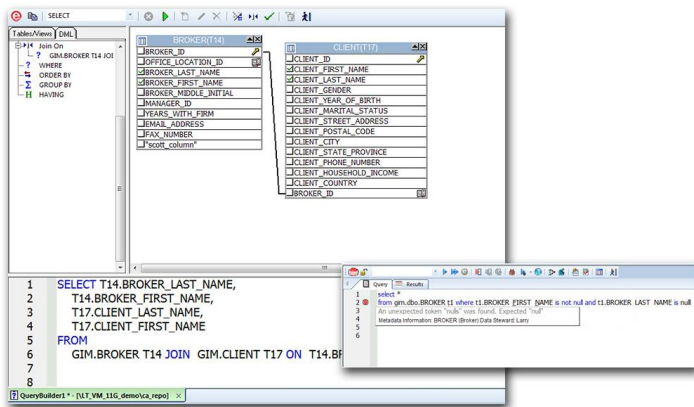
SELECT

Tables/Views DML

Join On
GIM.BROKER T14 JOI
WHERE
ORDER BY
GROUP BY
HAVING

BROKER(T14)
BROKER_ID
OFFICE_LOCATION_ID
BROKER_LAST_NAME
BROKER_FIRST_NAME
BROKER_MIDDLE_INITIAL
MANAGER_ID
YEARS_WITH_FIRM
EMAIL_ADDRESS
FAX_NUMBER
"scott_column"

CLIENT(T17)
CLIENT_ID
CLIENT_FIRST_NAME
CLIENT_LAST_NAME
CLIENT_GENDER
CLIENT_YEAR_OF_BIRTH
CLIENT_MARITAL_STATUS
CLIENT_STREET_ADDRESS
CLIENT_POSTAL_CODE
CLIENT_CITY
CLIENT_STATE_PROVINCE
CLIENT_PHONE_NUMBER
CLIENT_HOUSEHOLD_INCOME
CLIENT_COUNTRY
BROKER_ID

1 SELECT T14.BROKER_LAST_NAME,
2 T14.BROKER_FIRST_NAME,
3 T17.CLIENT_LAST_NAME,
4 T17.CLIENT_FIRST_NAME
5 FROM
6 GIM.BROKER T14 JOIN GIM.CLIENT T17 ON T14.BF
7
8

QueryBuilder1 * - [\\LT_VM_11G_demo\ca_repo]

Query Results
1 select *
2 from gim.dbo.BROKER t1 where t1.BROKER_FIRST_NAME is not null and t1.BROKER_LAST_NAME is null
3 An unexpected token "nulls" was found. Expected "null"
4 Metadata Information: BROKER (Broker) Data Steward: Larry
5
6